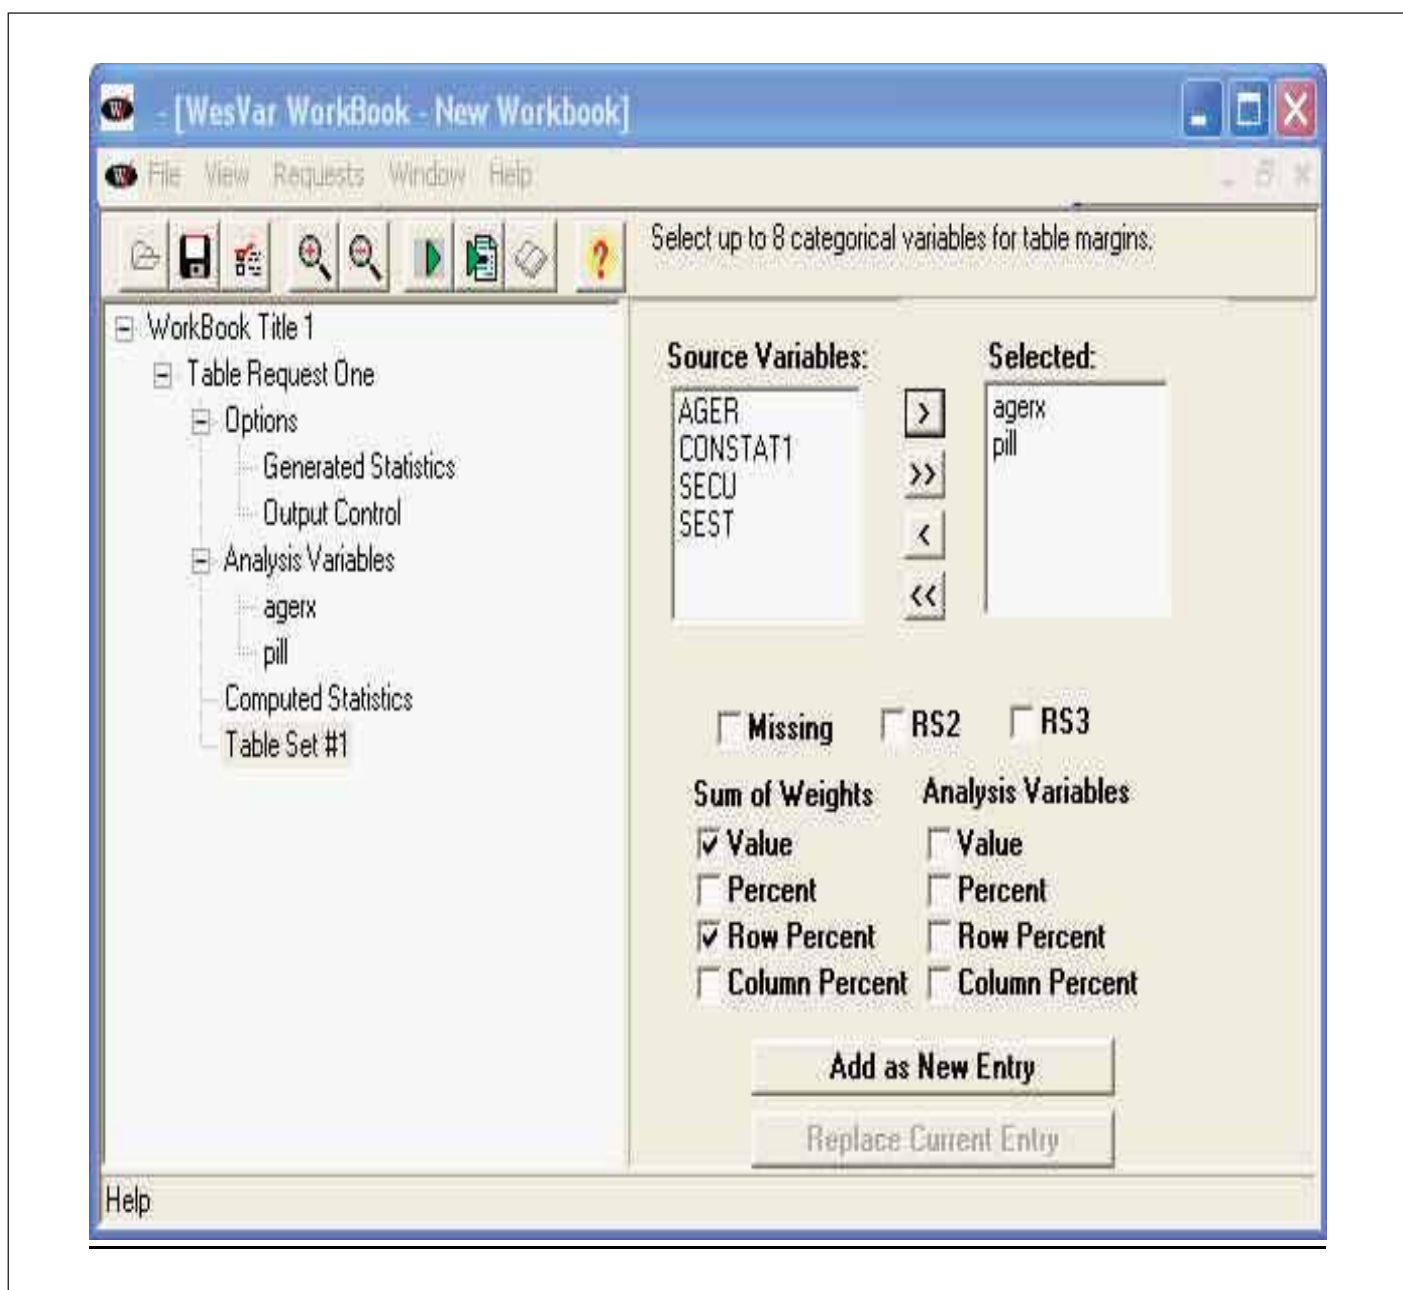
- [WesVar WorkBook - New Workbook]

File View Requests Window Help

Select up to 8 categorical variables for table margins.

WorkBook Title 1
Table Request One
Options
Generated Statistics
Output Control
Analysis Variables
agerx
pill
Computed Statistics
Table Set #1

Source Variables:
AGER
CONSTAT1
SECU
SEST

Selected:
agerx
pill

>
>>
<
<<

Missing
RS2
RS3

Sum of Weights
Value
Percent
Row Percent
Column Percent

Analysis Variables
Value
Percent
Row Percent
Column Percent

Add as New Entry

Replace Current Entry

Help